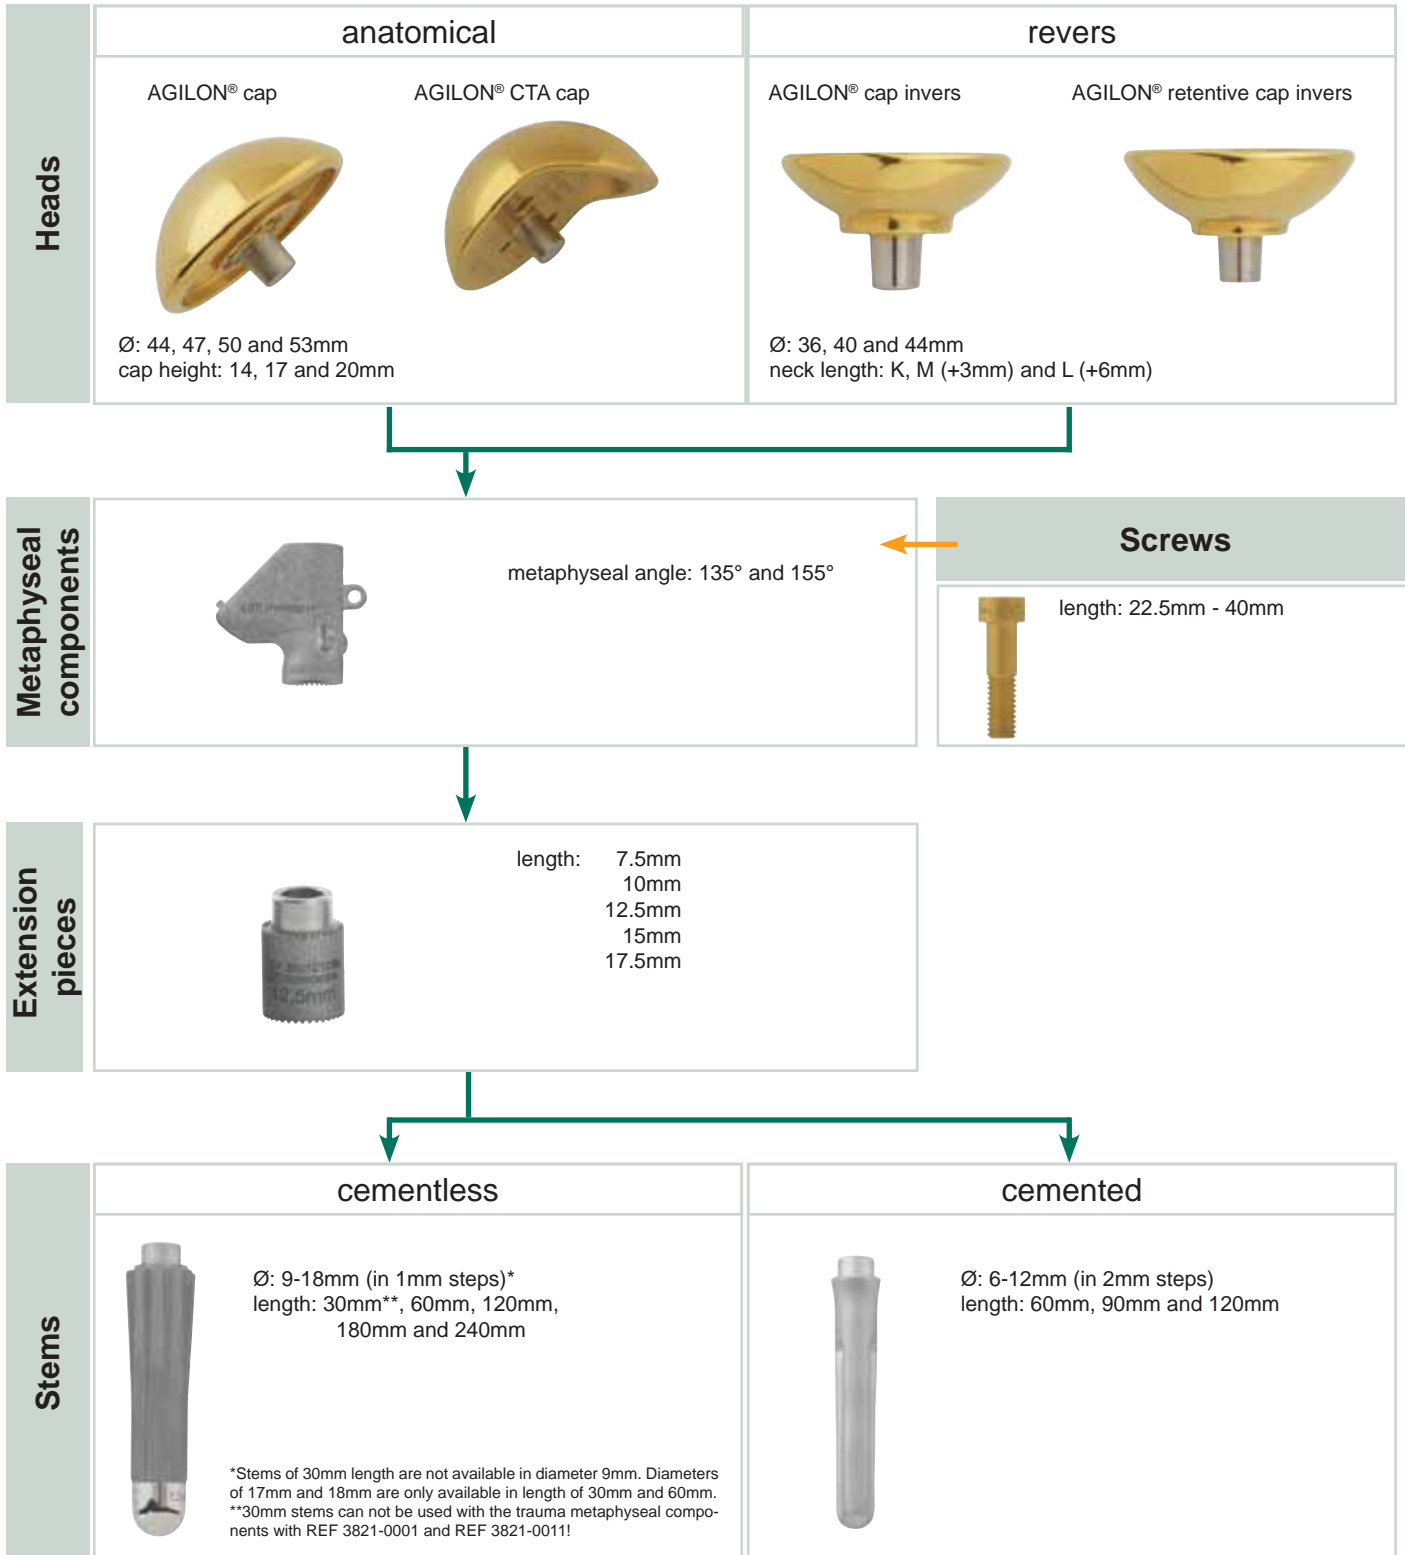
Heads

anatomical

AGILON® cap

AGILON® CTA cap

Ø: 44, 47, 50 and 53mm
cap height: 14, 17 and 20mm

revers

AGILON® cap invers

AGILON® retentive cap invers

Ø: 36, 40 and 44mm
neck length: K, M (+3mm) and L (+6mm)

Metaphyseal components

metaphyseal angle: 135° and 155°

Screws

length: 22.5mm - 40mm

Extension pieces

length: 7.5mm
10mm
12.5mm
15mm
17.5mm

12.5mm

Stems

cementless

Ø: 9-18mm (in 1mm steps)*
length: 30mm**, 60mm, 120mm, 180mm and 240mm

*Stems of 30mm length are not available in diameter 9mm. Diameters of 17mm and 18mm are only available in length of 30mm and 60mm.
**30mm stems can not be used with the trauma metaphyseal components with REF 3821-0001 and REF 3821-0011!

cemented

Ø: 6-12mm (in 2mm steps)
length: 60mm, 90mm and 120mm